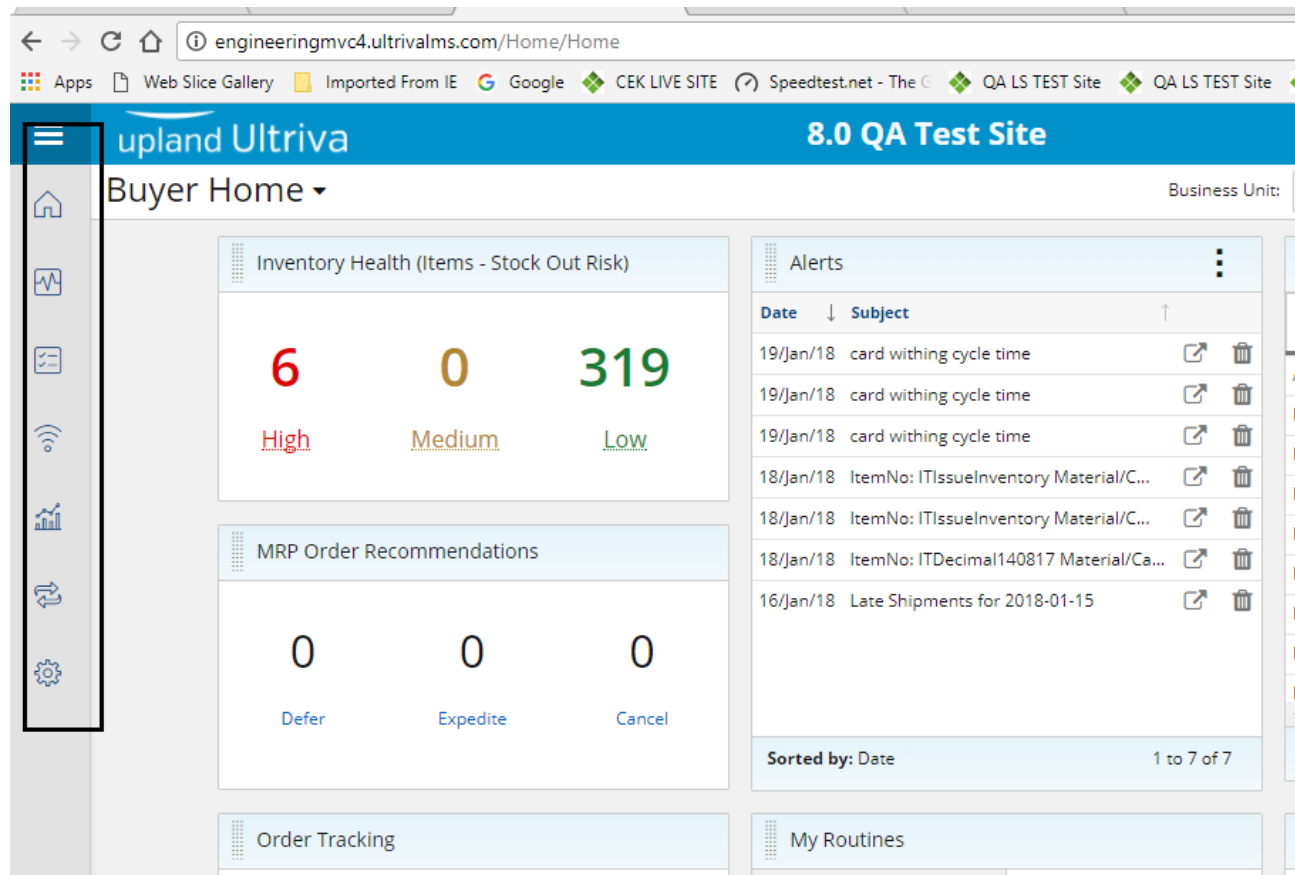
engineeringmvc4.ultrivalms.com/Home/Home

Apps Web Slice Gallery Imported From IE Google CEK LIVE SITE Speedtest.net - The G QA LS TEST Site QA LS TEST Site

upland Ultriva

8.0 QA Test Site

Buyer Home

Business Unit:

Inventory Health (Items - Stock Out Risk)

| 6 | 0 | 319 |
|---|---|---|
| High | Medium | Low |

MRP Order Recommendations

| 0 | 0 | 0 |
|---|---|---|
| Defer | Expedite | Cancel |

Order Tracking

Alerts

| Date | Subject |
|---|---|
| 19/Jan/18 | card withing cycle time |
| 19/Jan/18 | card withing cycle time |
| 19/Jan/18 | card withing cycle time |
| 18/Jan/18 | ItemNo: ITIssueInventory Material/C... |
| 18/Jan/18 | ItemNo: ITIssueInventory Material/C... |
| 18/Jan/18 | ItemNo: ITDecimal140817 Material/Ca... |
| 16/Jan/18 | Late Shipments for 2018-01-15 |

Sorted by: Date 1 to 7 of 7

My Routines